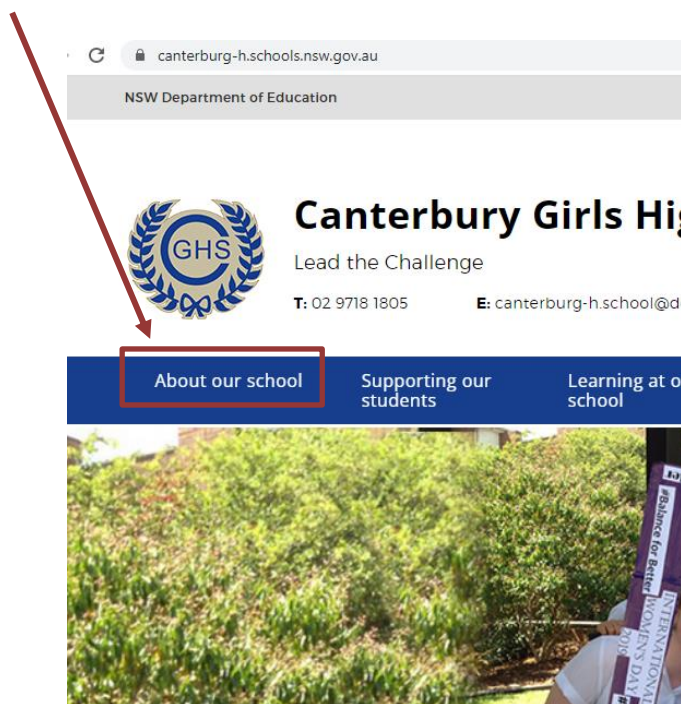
canterburg-h.schools.nsw.gov.au

NSW Department of Education

CGHS

Canterbury Girls Hig

Lead the Challenge

T: 02 9718 1805 E: canterburg-h.school@d

About our school

Supporting our students

Learning at o school

#Balance for Better

INTERNATIONAL WOMEN'S DAY 2019